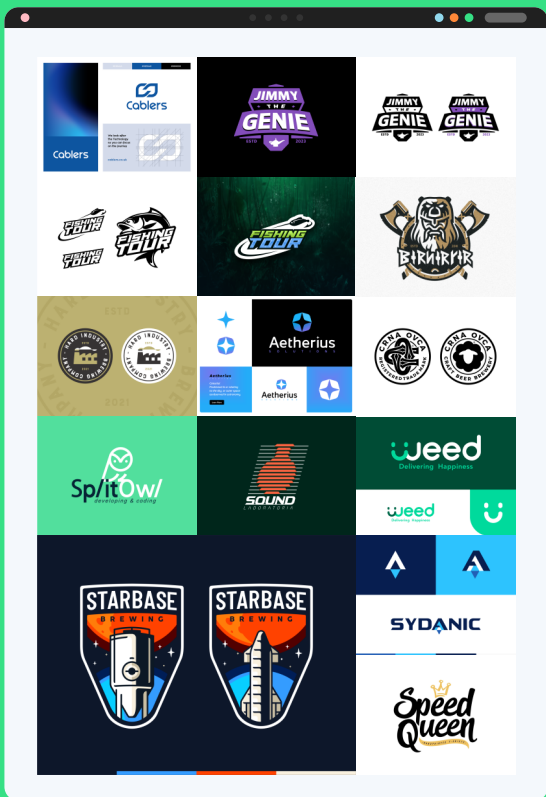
Cablers

Cablers

JIMMY THE GENIE
ESTD 2021

JIMMY THE GENIE
ESTD 2021

JIMMY THE GENIE

FISHING TOUR

FISHING TOUR

FISHING TOUR

FISHING TOUR

BIRNIRIR

ESTD
HARD INDUSTRY
2021

HARD INDUSTRY
BREWING COMPANY

HARD INDUSTRY

Aetherius
SOLUTIONS

Aetherius

Aetherius

CRNA OVCA

CRNA OVCA
CRAFT BEER BREWERY

Sp/itOw/
developing & coding

SOUND
LABORATORIA

weed
Delivering Happiness

weed
Delivering Happiness

SYDANIC

STARBASE
BREWING

STARBASE
BREWING

Speed Queen